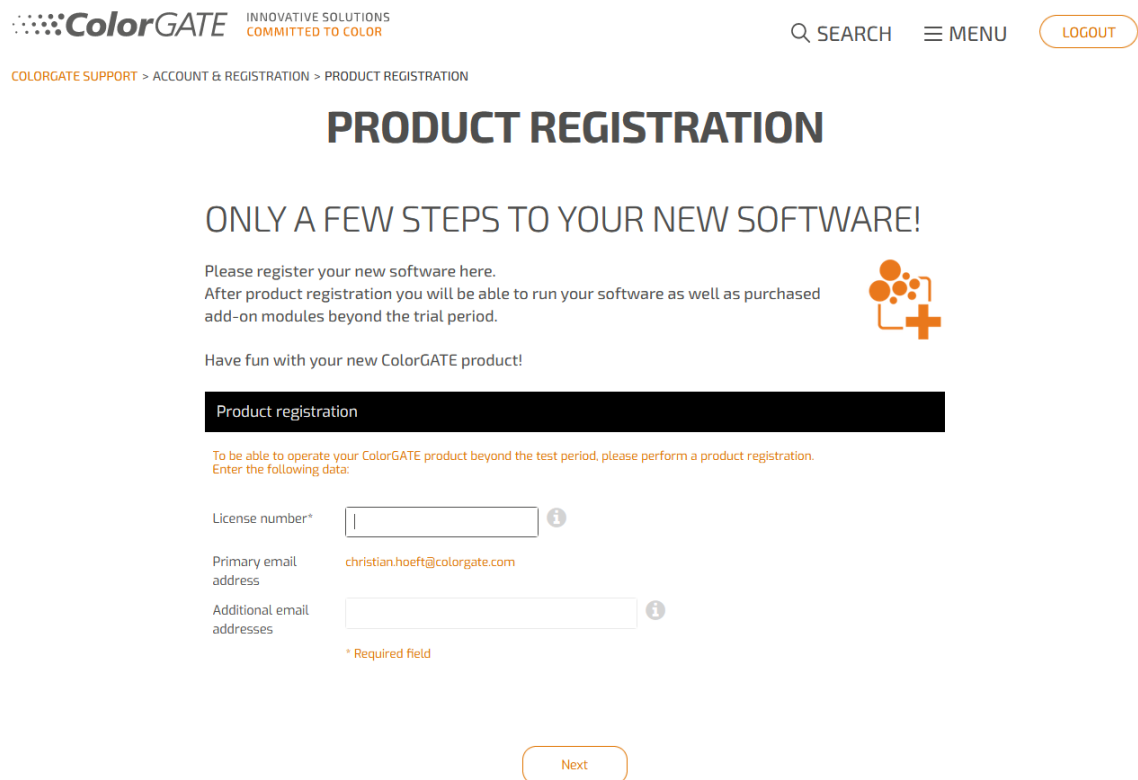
ColorGATE INNOVATIVE SOLUTIONS COMMITTED TO COLOR

SEARCH MENU LOGOUT

COLORGATE SUPPORT > ACCOUNT & REGISTRATION > PRODUCT REGISTRATION

PRODUCT REGISTRATION

ONLY A FEW STEPS TO YOUR NEW SOFTWARE!

Please register your new software here.
After product registration you will be able to run your software as well as purchased add-on modules beyond the trial period.

Have fun with your new ColorGATE product!

Product registration

To be able to operate your ColorGATE product beyond the test period, please perform a product registration.
Enter the following data:

License number*

Primary email address christian.hoeft@colorgate.com

Additional email addresses

* Required field

Next